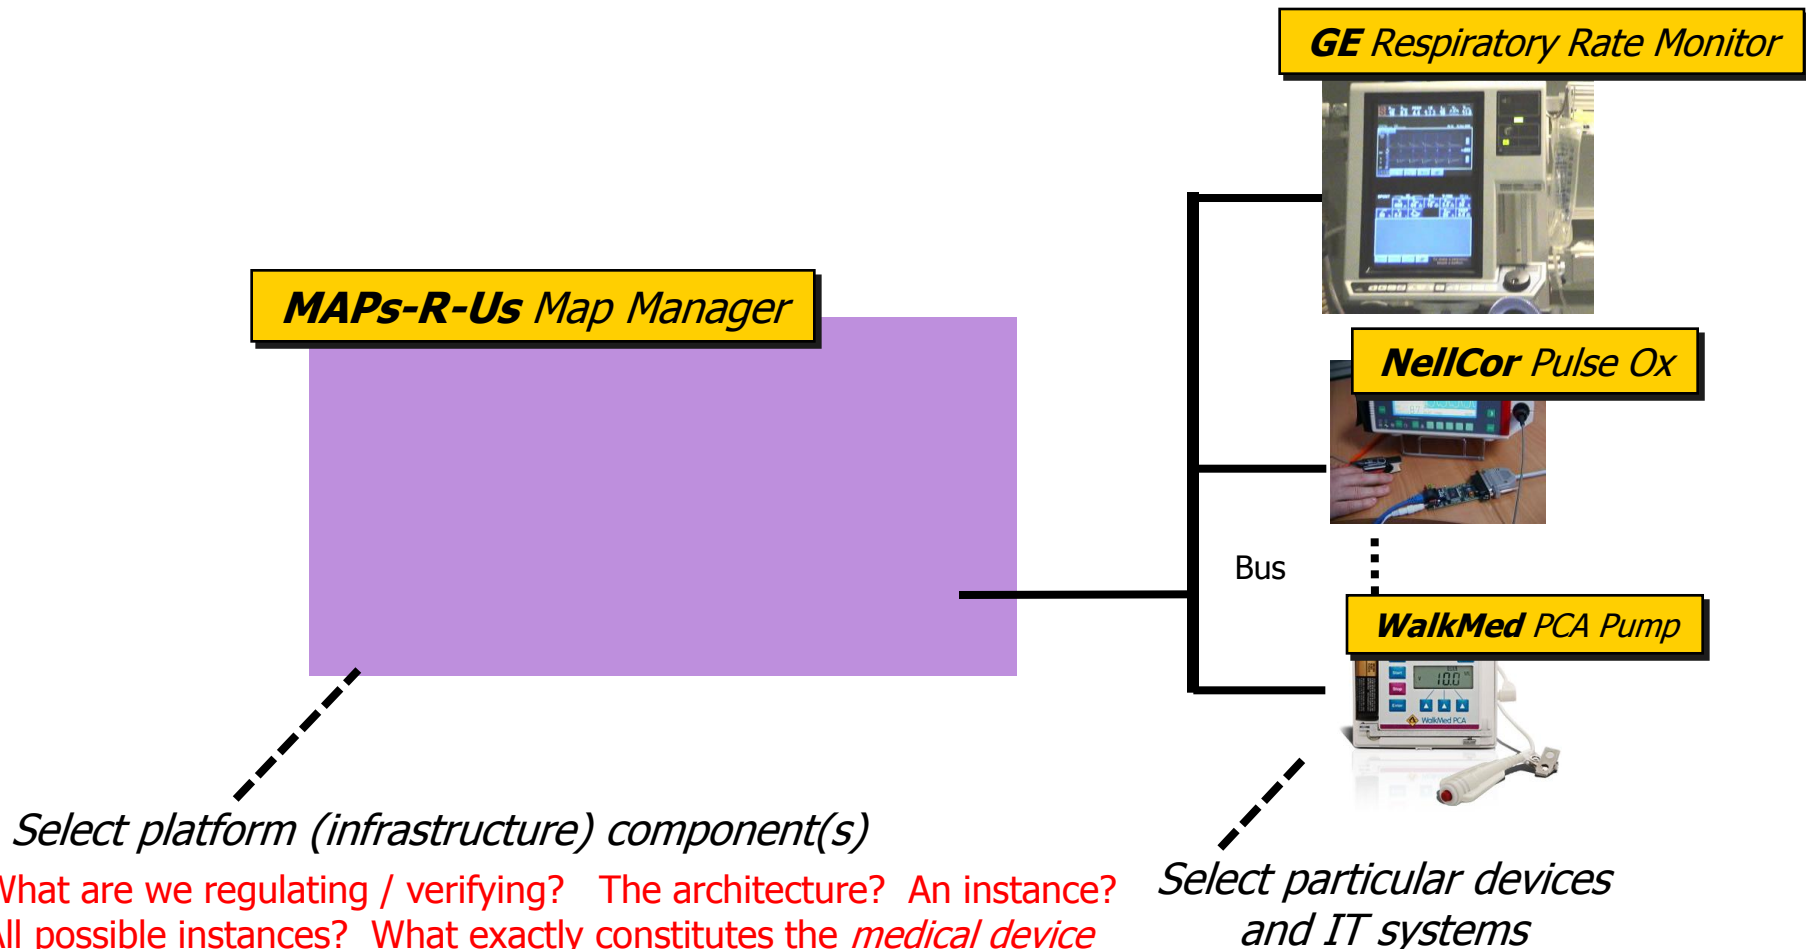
GE Respiratory Rate Monitor

MAPs-R-Us Map Manager

NellCor Pulse Ox

Bus

WalkMed PCA Pump

Select platform (infrastructure) component(s)

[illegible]hat are we regulating / verifying? The architecture? An instance? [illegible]ll possible instances? What exactly constitutes the *medical device*

Select particular devices and IT systems